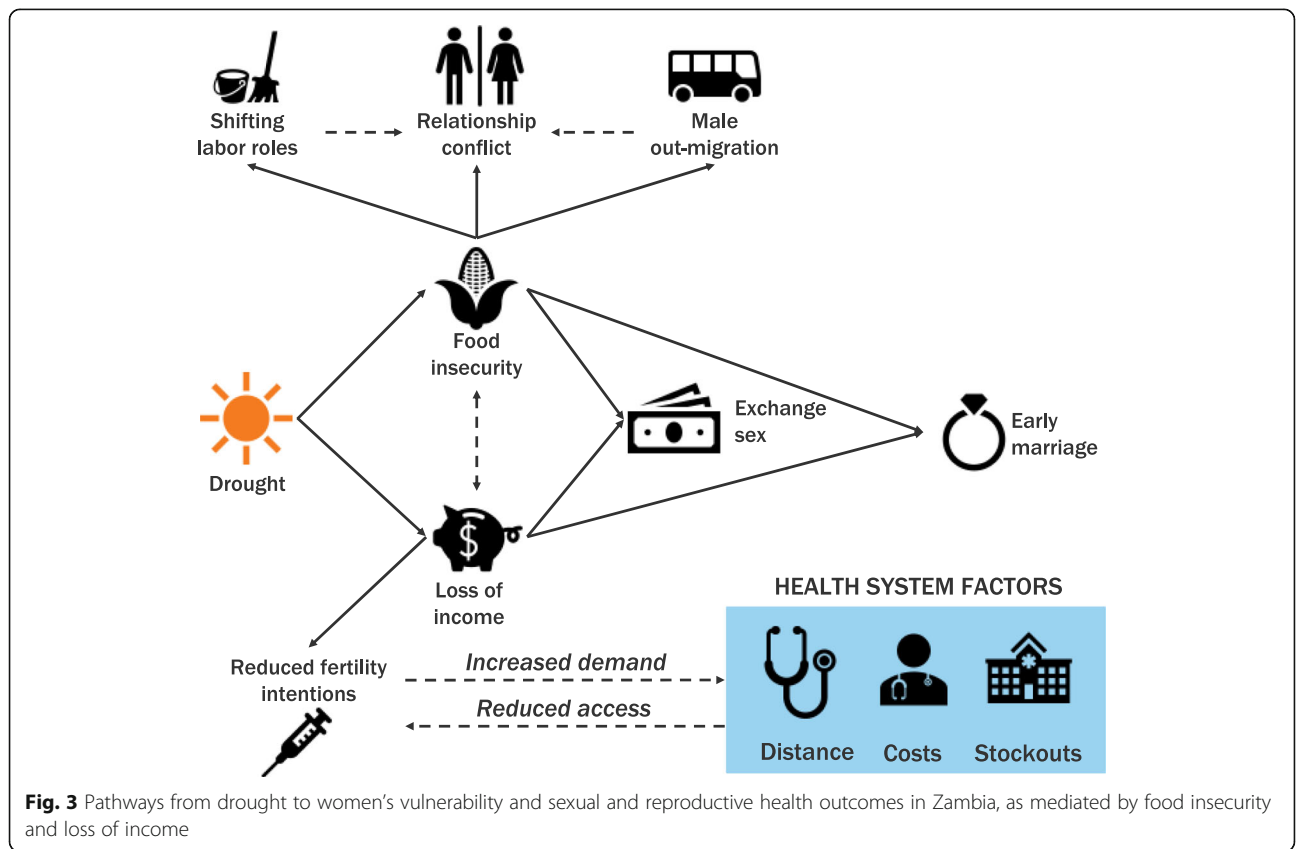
Shifting labor roles

Relationship conflict

Male out-migration

Food insecurity

Drought

Exchange sex

Early marriage

Loss of income

HEALTH SYSTEM FACTORS

Reduced fertility intentions

Increased demand

Reduced access

Distance

Costs

Stockouts

**Fig. 3** Pathways from drought to women's vulnerability and sexual and reproductive health outcomes in Zambia, as mediated by food insecurity and loss of income